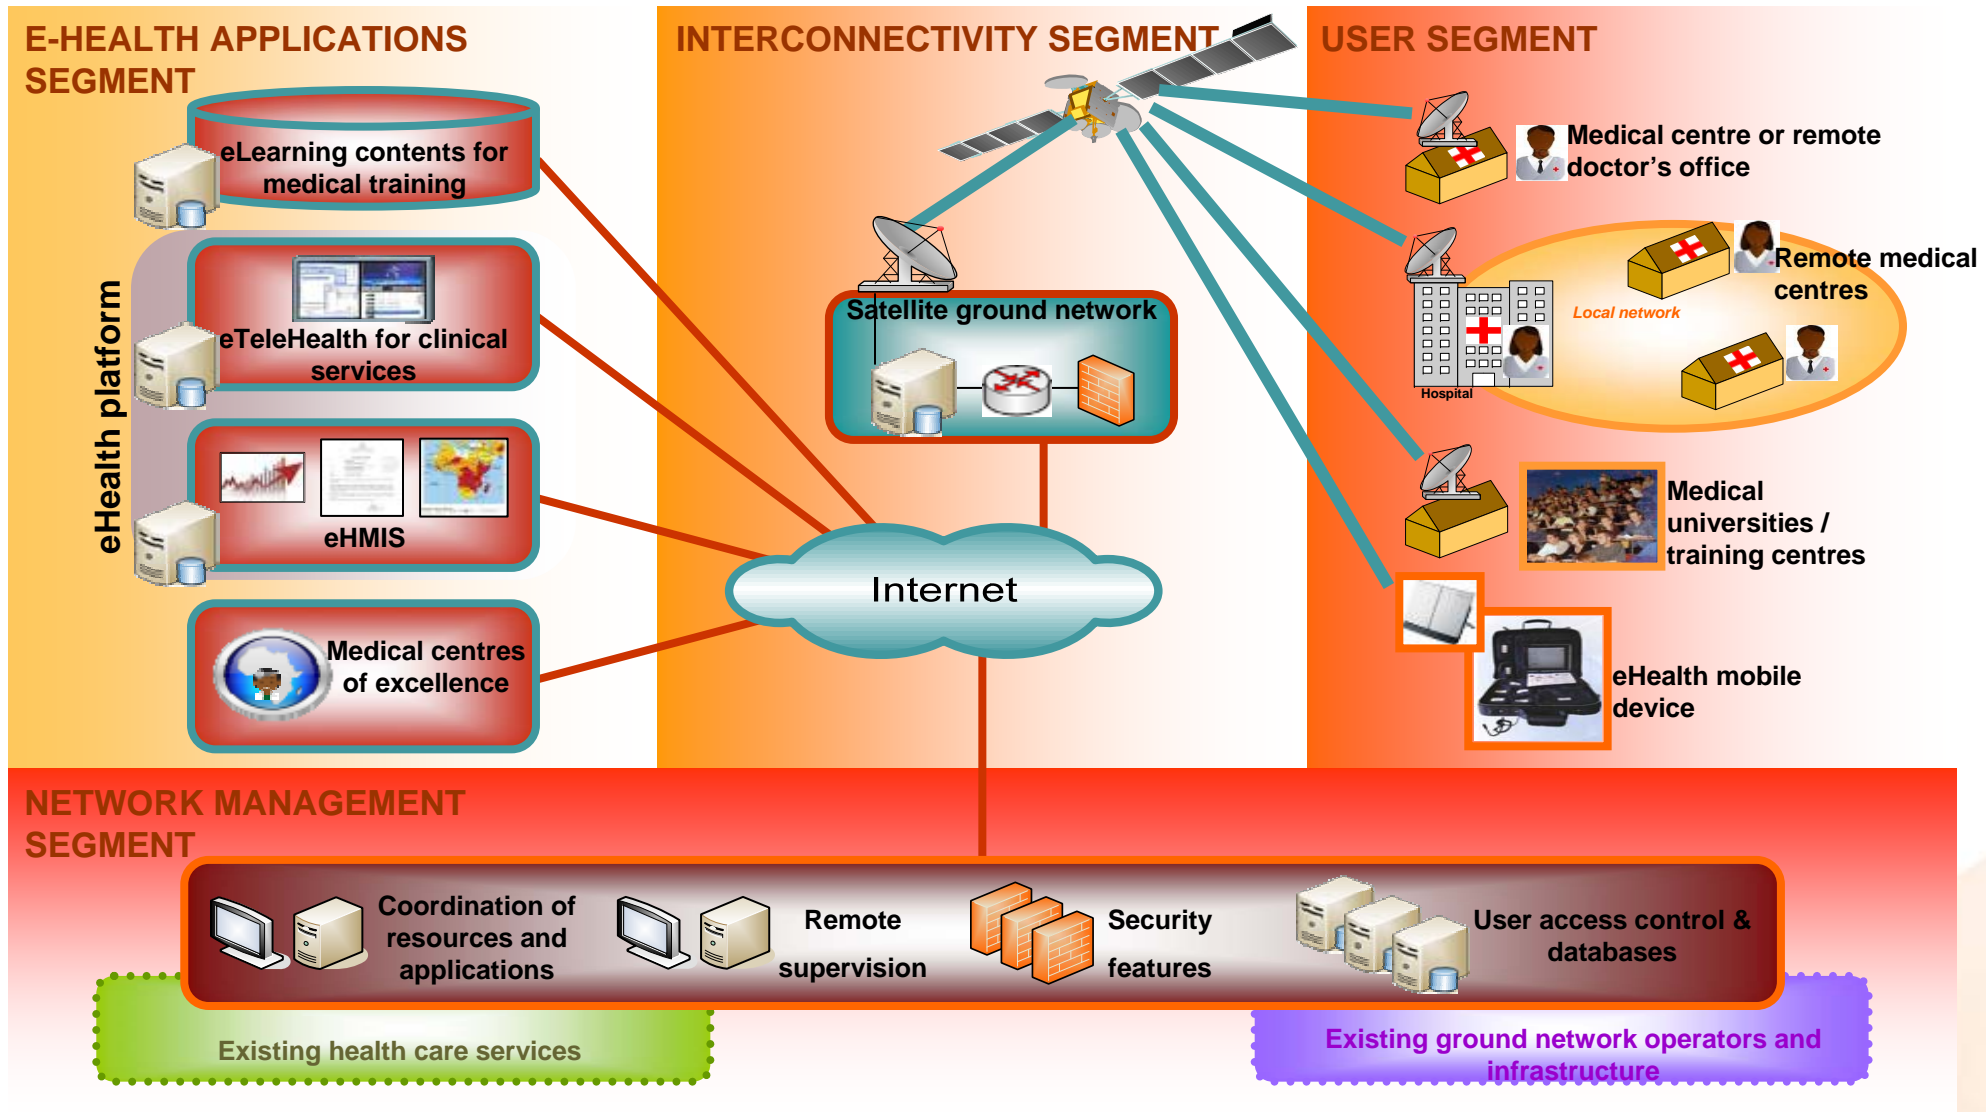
E-HEALTH APPLICATIONS SEGMENT

eLearning contents for medical training

eHealth platform

eTeleHealth for clinical services

eHMIS

Medical centres of excellence

INTERCONNECTIVITY SEGMENT

Satellite ground network

Internet

USER SEGMENT

Medical centre or remote doctor's office

Remote medical centres

Local network

Hospital

Medical universities / training centres

eHealth mobile device

NETWORK MANAGEMENT SEGMENT

Coordination of resources and applications

Remote supervision

Security features

User access control & databases

Existing health care services

Existing ground network operators and infrastructure